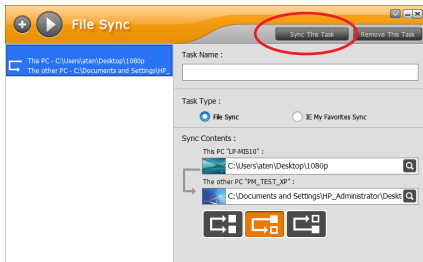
File Sync

Sync This Task

Remove This Task

This PC - C:\Users\aten\Desktop\1080p
The other PC - C:\Documents and Settings\HP_

Task Name :

Task Type :

File Sync

My Favorites Sync

Sync Contents :

This PC "LP-MIS10" :

C:\Users\aten\Desktop\1080p

The other PC "PM_TEST_XP" :

C:\Documents and Settings\HP_Administrator\Deskt